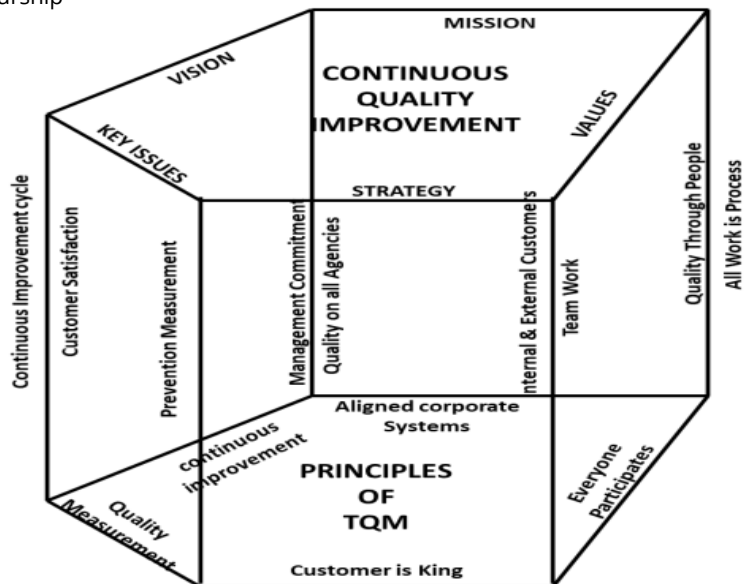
urship

MISSION

VISION

CONTINUOUS QUALITY IMPROVEMENT

VALUES

KEY ISSUES

STRATEGY

Continuous Improvement cycle

Customer Satisfaction

Prevention Measurement

Management Commitment

Quality on all Agencies

Internal & External Customers

Team Work

Quality Through People

All Work is Process

Aligned corporate Systems

continuous improvement

PRINCIPLES OF TQM

Everyone Participates

Quality Measurement

Customer is King